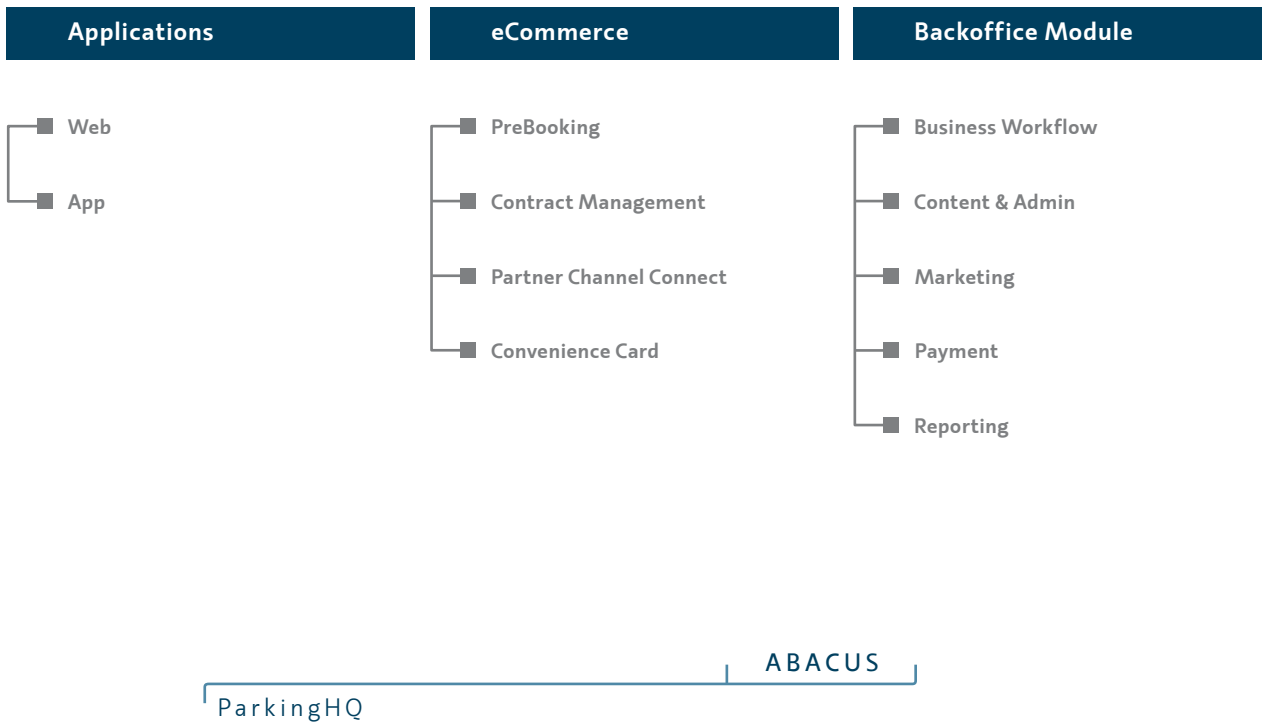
Applications

Web

App

eCommerce

PreBooking

Contract Management

Partner Channel Connect

Convenience Card

Backoffice Module

Business Workflow

Content & Admin

Marketing

Payment

Reporting

ABACUS

ParkingHQ